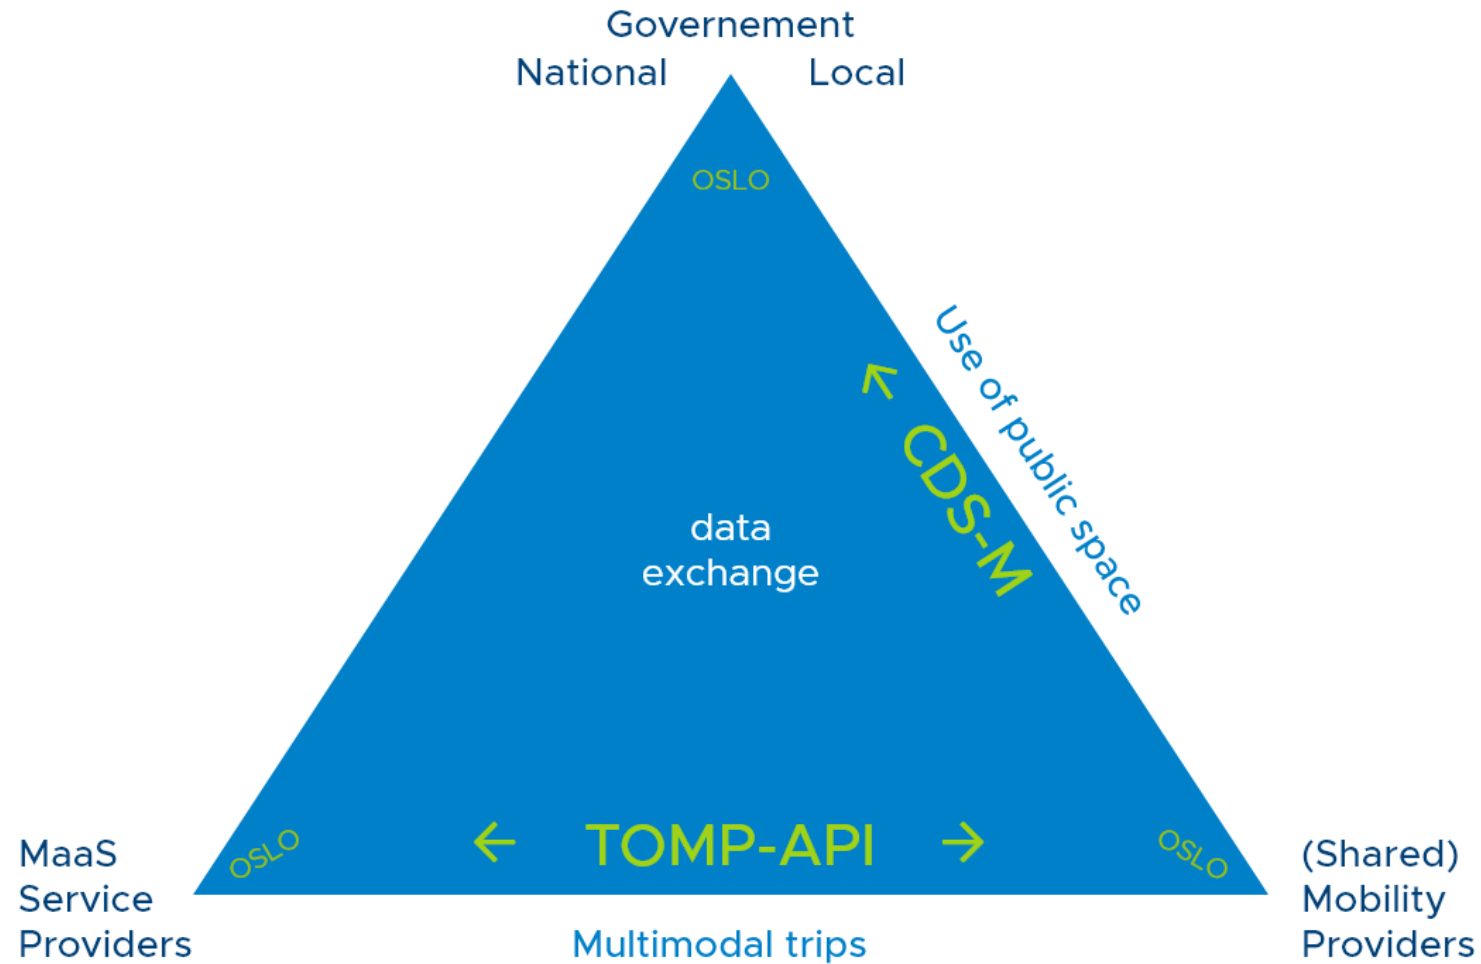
Governement
National Local

OSLO

Use of public space

$\leftarrow$ CDS-M

data exchange

MaaS Service Providers

OSLO

$\leftarrow$ TOMP-API $\rightarrow$

OSLO

(Shared) Mobility Providers

Multimodal trips